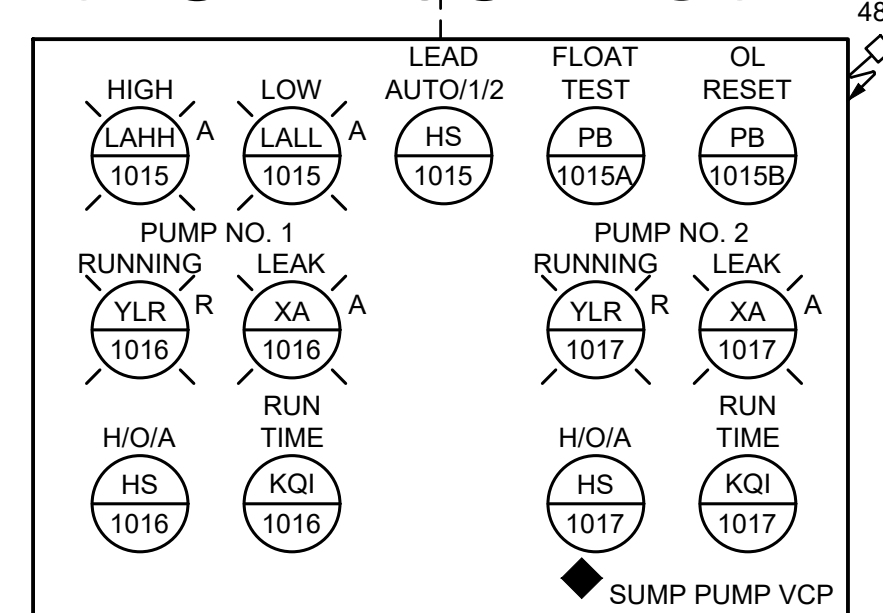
48

LEAD AUTO/1/2

FLOAT TEST

OL RESET

HIGH

LAHH
1015
A

LOW

LALL
1015
A

HS
1015

PB
1015A

PB
1015B

PUMP NO. 1

PUMP NO. 2

RUNNING

YLR
1016
R

LEAK

XA
1016
A

RUNNING

YLR
1017
R

LEAK

XA
1017
A

H/O/A

HS
1016

RUN TIME

KQI
1016

H/O/A

HS
1017

RUN TIME

KQI
1017

SUMP PUMP VCP